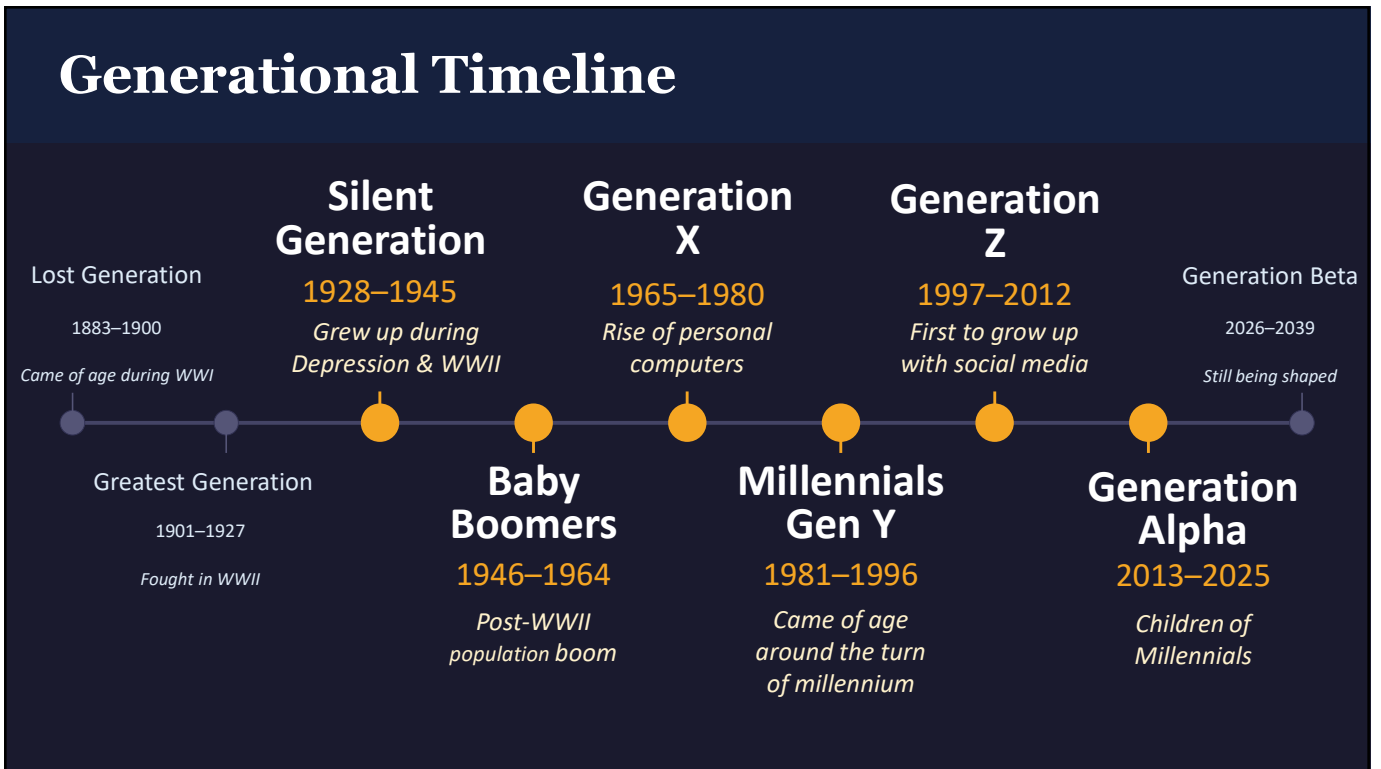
Generational Timeline

Lost Generation

1883–1900

Came of age during WWI

Silent Generation

1928–1945

Grew up during Depression & WWII

Generation X

1965–1980

Rise of personal computers

Generation Z

1997–2012

First to grow up with social media

Generation Beta

2026–2039

Still being shaped

Greatest Generation

1901–1927

Fought in WWII

Baby Boomers

1946–1964

Post-WWII population boom

Millennials Gen Y

1981–1996

Came of age around the turn of millennium

Generation Alpha

2013–2025

Children of Millennials